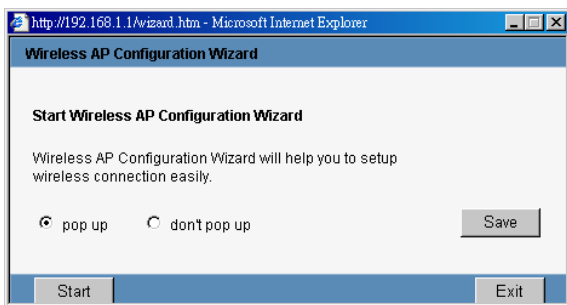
http://192.168.1.1/wizard.htm - Microsoft Internet Explorer

Wireless AP Configuration Wizard

Start Wireless AP Configuration Wizard

Wireless AP Configuration Wizard will help you to setup wireless connection easily.

pop up don't pop up

Save

Start

Exit